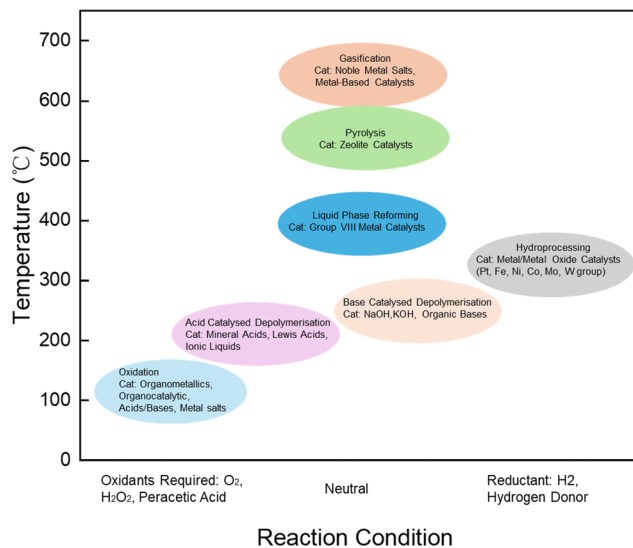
Temperature (°C)

700
600
500
400
300
200
100
0

Gasification
Cat: Noble Metal Salts, Metal-Based Catalysts

Pyrolysis
Cat: Zeolite Catalysts

Liquid Phase Reforming
Cat: Group VIII Metal Catalysts

Hydroprocessing
Cat: Metal/Metal Oxide Catalysts (Pt, Fe, Ni, Co, Mo, W group)

Base Catalysed Depolymerisation
Cat: NaOH,KOH, Organic Bases

Acid Catalysed Depolymerisation
Cat: Mineral Acids, Lewis Acids, Ionic Liquids

Oxidation
Cat: Organometallics, Organocatalytic, Acids/Bases, Metal salts

Oxidants Required: $O_2$, $H_2O_2$, Peracetic Acid

Neutral

Reductant: H2, Hydrogen Donor

Reaction Condition